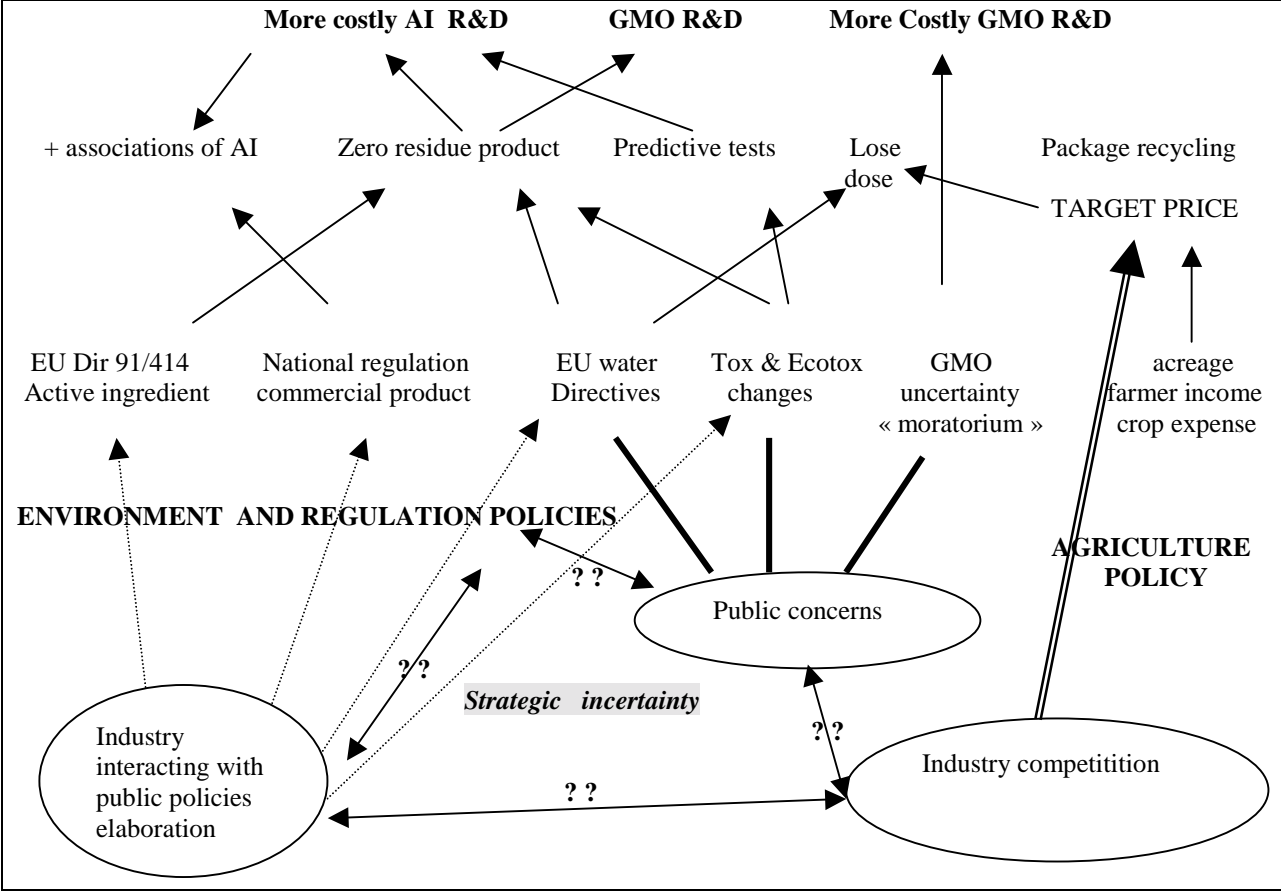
More costly AI R&D

GMO R&D

More Costly GMO R&D

+ associations of AI

Zero residue product

Predictive tests

Lose dose

Package recycling

TARGET PRICE

EU Dir 91/414 Active ingredient

National regulation commercial product

EU water Directives

Tox & Ecotox changes

GMO uncertainty « moratorium »

acreage farmer income crop expense

ENVIRONMENT AND REGULATION POLICIES

AGRICULTURE POLICY

? ?

Public concerns

? ?

Strategic incertainty

Industry interacting with public policies elaboration

? ?

? ?

Industry competitition